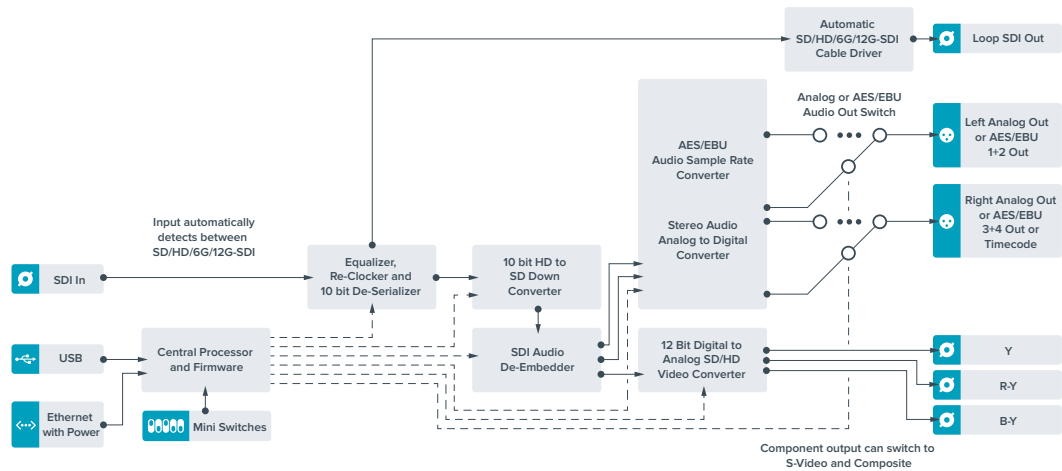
Automatic SD/HD/6G/12G-SDI Cable Driver

Loop SDI Out

Analog or AES/EBU Audio Out Switch

AES/EBU Audio Sample Rate Converter

Stereo Audio Analog to Digital Converter

Left Analog Out or AES/EBU 1+2 Out

Right Analog Out or AES/EBU 3+4 Out or Timecode

Input automatically detects between SD/HD/6G/12G-SDI

SDI In

Equalizer, Re-Clocker and 10 bit De-Serializer

10 bit HD to SD Down Converter

USB

Central Processor and Firmware

SDI Audio De-Embedder

12 Bit Digital to Analog SD/HD Video Converter

Y

R-Y

B-Y

Ethernet with Power

Mini Switches

Component output can switch to S-Video and Composite